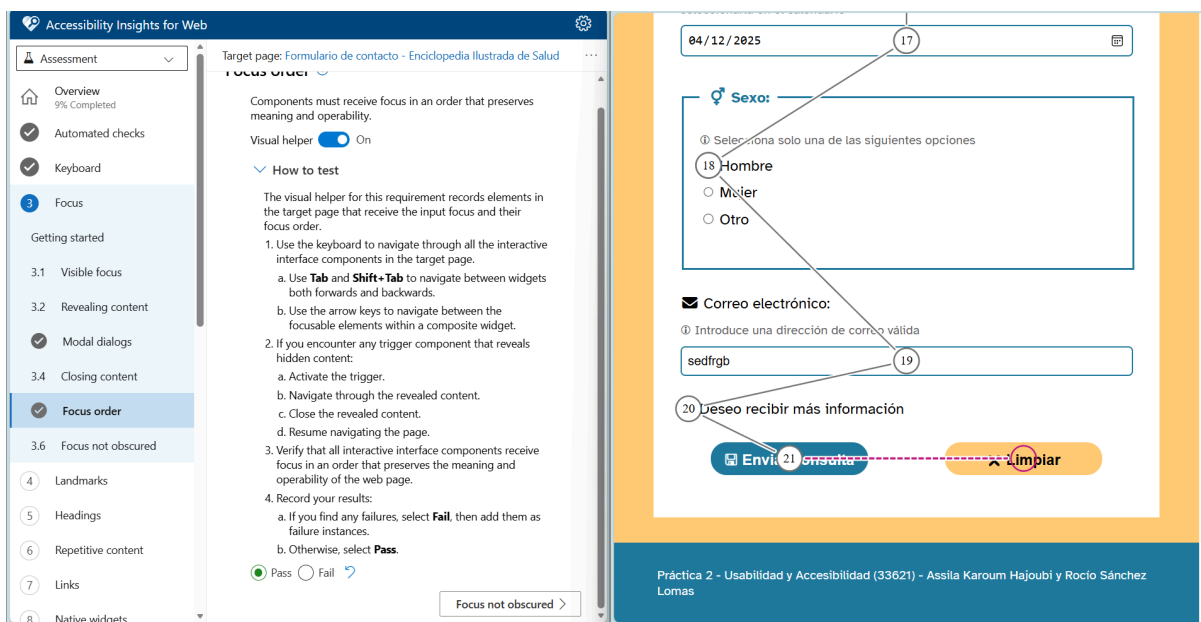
Accessibility Insights for Web

Assessment

Overview
9% Completed

Automated checks

Keyboard

3 Focus

Getting started

3.1 Visible focus

3.2 Revealing content

Modal dialogs

3.4 Closing content

Focus order

3.6 Focus not obscured

4 Landmarks

5 Headings

6 Repetitive content

7 Links

8 Native widgets

Target page: Formulario de contacto - Enciclopedia Ilustrada de Salud

Focus order

Components must receive focus in an order that preserves meaning and operability.

Visual helper On

How to test

The visual helper for this requirement records elements in the target page that receive the input focus and their focus order.

1. Use the keyboard to navigate through all the interactive interface components in the target page.
a. Use **Tab** and **Shift+Tab** to navigate between widgets both forwards and backwards.
b. Use the arrow keys to navigate between the focusable elements within a composite widget.
2. If you encounter any trigger component that reveals hidden content:
a. Activate the trigger.
b. Navigate through the revealed content.
c. Close the revealed content.
d. Resume navigating the page.
3. Verify that all interactive interface components receive focus in an order that preserves the meaning and operability of the web page.
4. Record your results:
a. If you find any failures, select **Fail**, then add them as failure instances.
b. Otherwise, select **Pass**.

Pass Fail

Focus not obscured

04/12/2025
17

⚥ Sexo:

ⓘ Selecciona solo una de las siguientes opciones
18 Hombre
Mujer
Otro

Correo electrónico:
ⓘ Introduce una dirección de correo válida
sedfrgb
19

20 Deseo recibir más información

Enviar consulta 21
Limpiar

Práctica 2 - Usabilidad y Accesibilidad (33621) - Assila Karoum Hajoubi y Rocío Sánchez Lomas